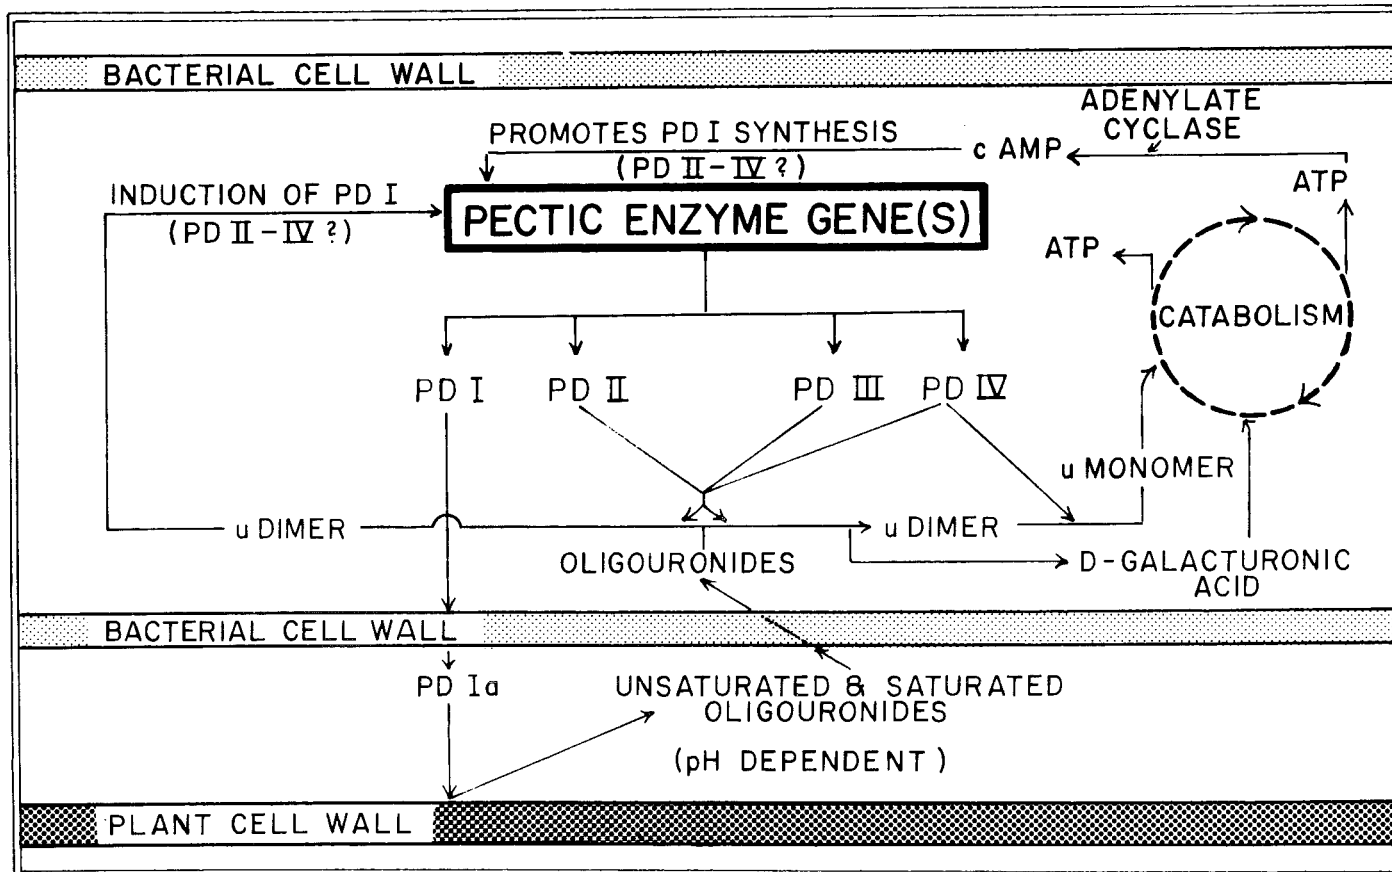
BACTERIAL CELL WALL

ADENYLATE CYCLASE

PROMOTES PD I SYNTHESIS
(PD II – IV ?)

c AMP

ATP

INDUCTION OF PD I
(PD II – IV ?)

PECTIC ENZYME GENE(S)

ATP

CATABOLISM

PD I

PD II

PD III

PD IV

u MONOMER

u DIMER

u DIMER

OLIGOURONIDES

D-GALACTURONIC ACID

BACTERIAL CELL WALL

PD Ia

UNSATURATED & SATURATED OLIGOURONIDES

(pH DEPENDENT)

PLANT CELL WALL